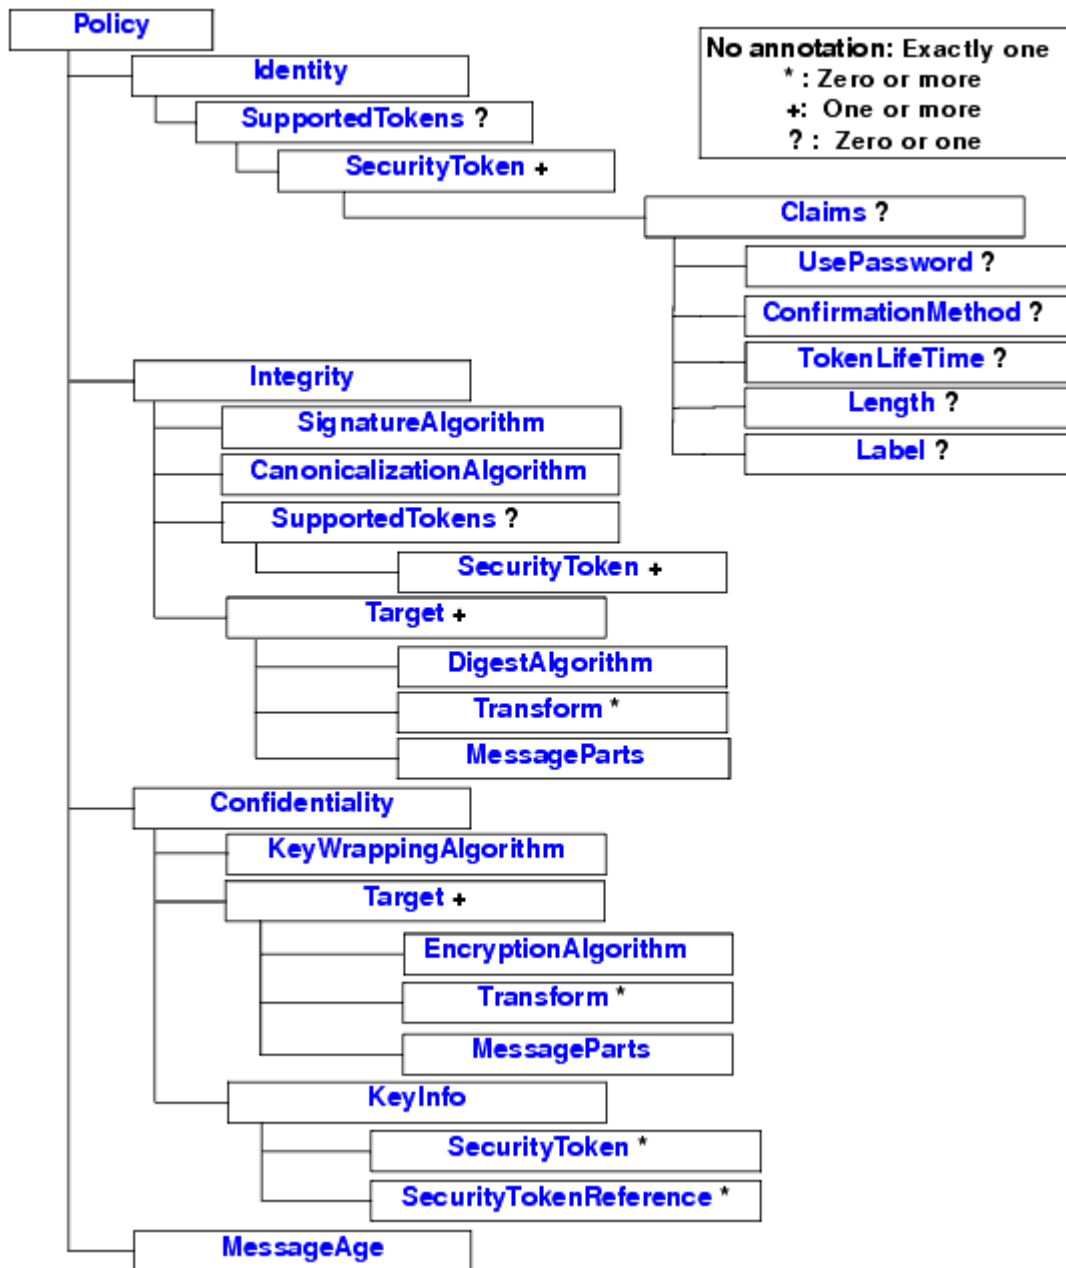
Policy

No annotation: Exactly one
* : Zero or more
+: One or more
? : Zero or one

Identity
SupportedTokens ?
SecurityToken +
Claims ?
UsePassword ?
ConfirmationMethod ?
TokenLifeTime ?
Length ?
Label ?
Integrity
SignatureAlgorithm
CanonicalizationAlgorithm
SupportedTokens ?
SecurityToken +
Target +
DigestAlgorithm
Transform *
MessageParts
Confidentiality
KeyWrappingAlgorithm
Target +
EncryptionAlgorithm
Transform *
MessageParts
KeyInfo
SecurityToken *
SecurityTokenReference *
MessageAge